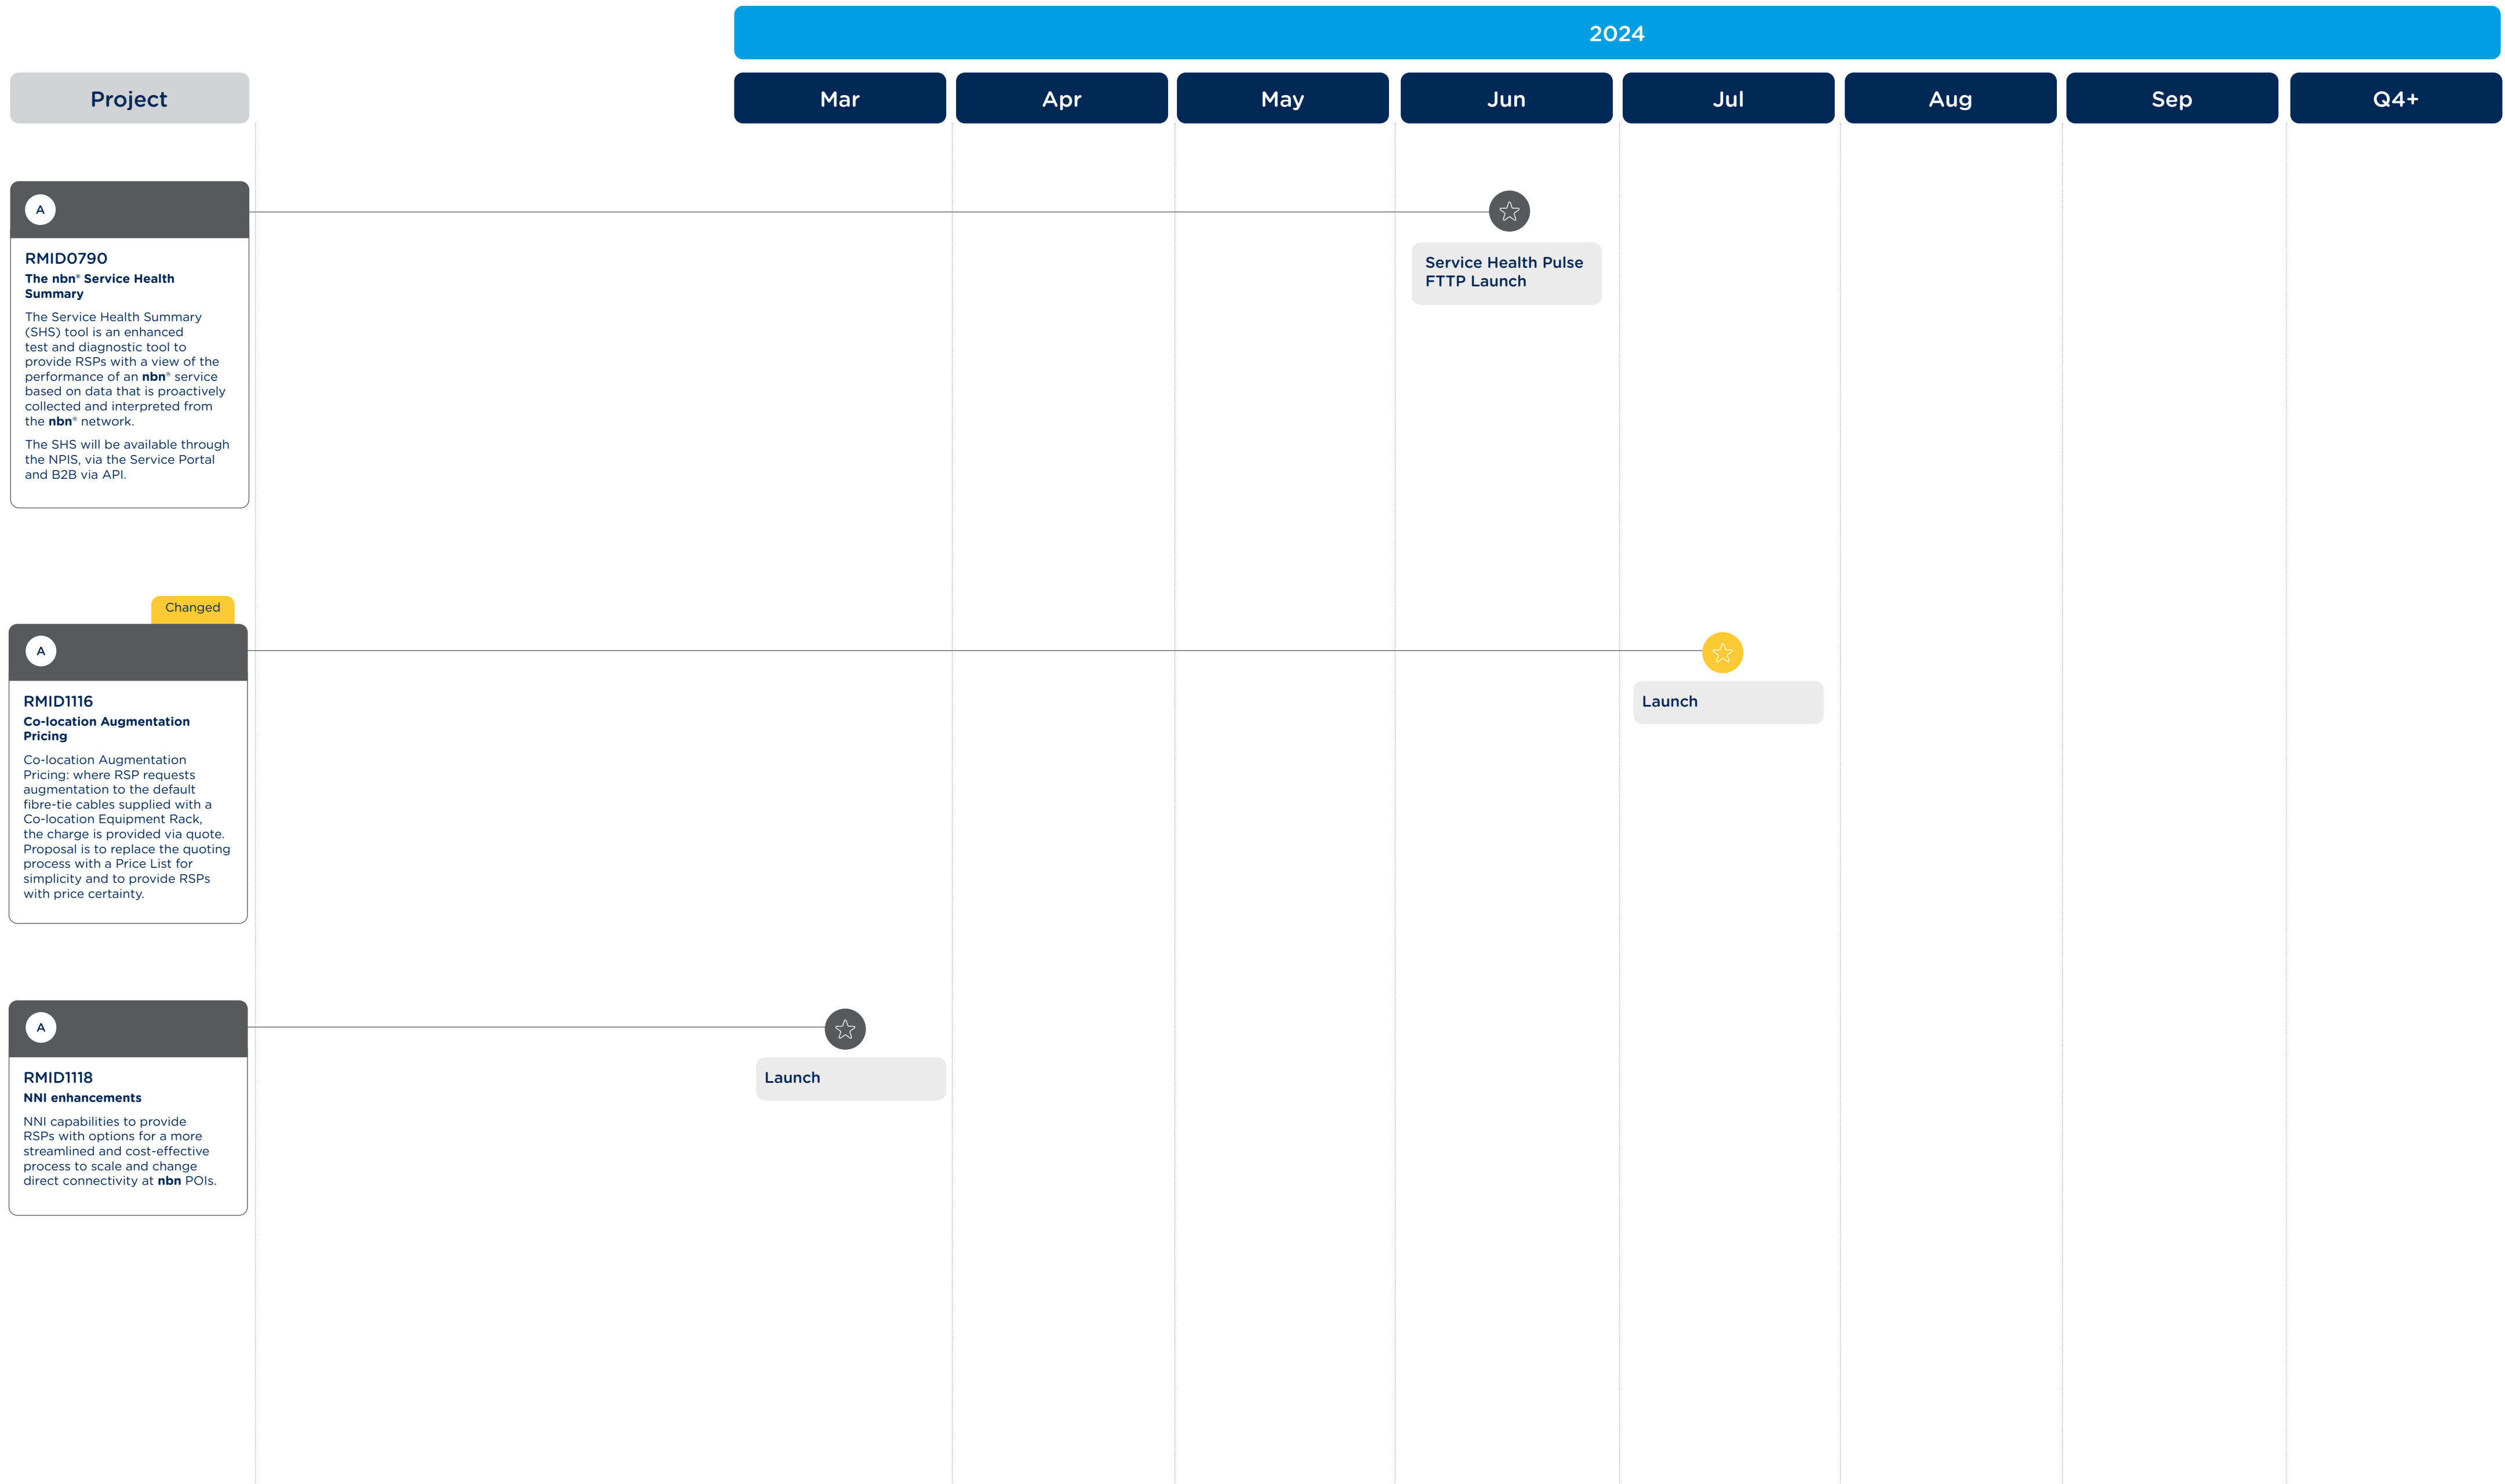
2024

Project

Mar | Apr | May | Jun | Jul | Aug | Sep | Q4+

A

RMID0790
The nbn® Service Health Summary

The Service Health Summary (SHS) tool is an enhanced test and diagnostic tool to provide RSPs with a view of the performance of an nbn® service based on data that is proactively collected and interpreted from the nbn® network.

The SHS will be available through the NPIS, via the Service Portal and B2B via API.

Service Health Pulse FTTP Launch

Changed

A

RMID1116
Co-location Augmentation Pricing

Co-location Augmentation Pricing: where RSP requests augmentation to the default fibre-tie cables supplied with a Co-location Equipment Rack, the charge is provided via quote. Proposal is to replace the quoting process with a Price List for simplicity and to provide RSPs with price certainty.

Launch

A

RMID1118
NNI enhancements

NNI capabilities to provide RSPs with options for a more streamlined and cost-effective process to scale and change direct connectivity at nbn POIs.

Launch